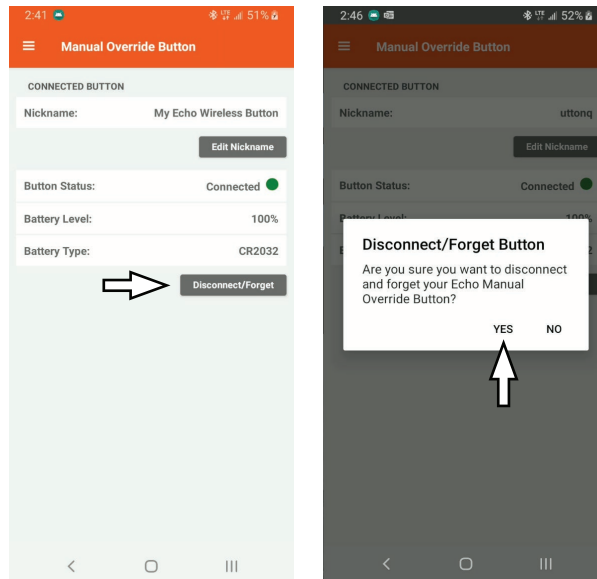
2:41 51%

Manual Override Button

CONNECTED BUTTON

Nickname: My Echo Wireless Button

Edit Nickname

Button Status: Connected

Battery Level: 100%

Battery Type: CR2032

Disconnect/Forget

2:46 52%

Manual Override Button

CONNECTED BUTTON

Nickname: uttonq

Edit Nickname

Button Status: Connected

Battery Level: 100%

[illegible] 2

Disconnect/Forget Button

Are you sure you want to disconnect and forget your Echo Manual Override Button?

YES NO